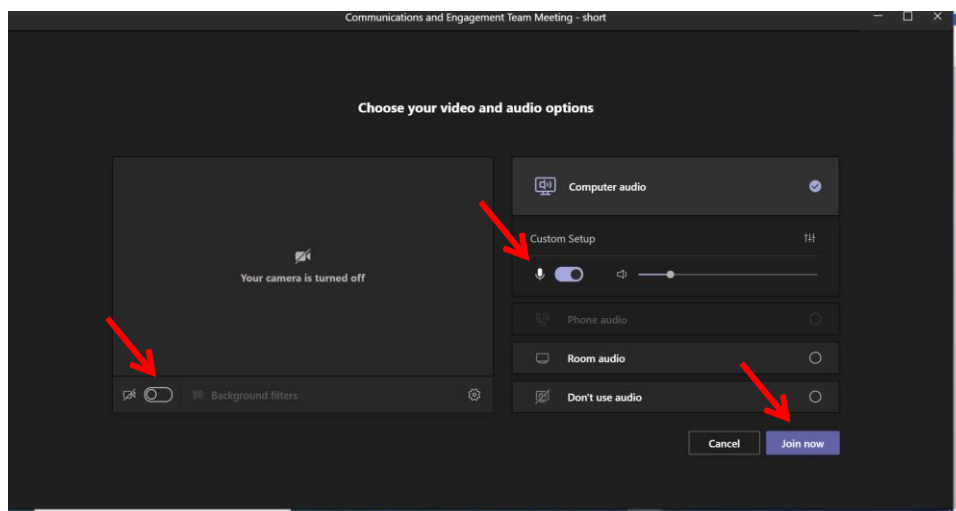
Communications and Engagement Team Meeting - short

Choose your video and audio options

Your camera is turned off

Background filters

Computer audio

Custom Setup

Phone audio

Room audio

Don't use audio

Cancel

Join now